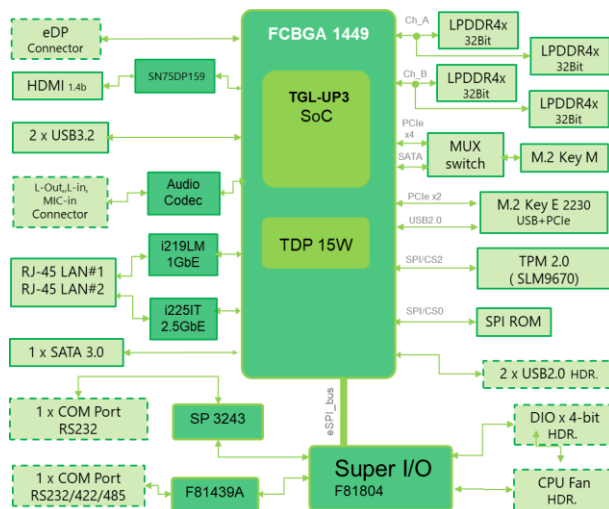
eDP
Connector

HDMI 1.4b

SN75DP159

2 x USB3.2

L-Out,,L-in,
MIC-in
Connector

Audio
Codec

i219LM
1GbE

RJ-45 LAN#1
RJ-45 LAN#2

i225IT
2.5GbE

1 x SATA 3.0

1 x COM Port
RS232

SP 3243

1 x COM Port
RS232/422/485

F81439A

FCBGA 1449

TGL-UP3
SoC

TDP 15W

eSPI_bus

Super I/O
F81804

Ch_A

Ch_B

LPDDR4x
32Bit

LPDDR4x
32Bit

LPDDR4x
32Bit

LPDDR4x
32Bit

PCIe
x4

SATA

MUX
switch

M.2 Key M

PCIe x2

M.2 Key E 2230
USB+PCIe

USB2.0

SPI/CS2

TPM 2.0
( SLM9670)

SPI/CS0

SPI ROM

2 x USB2.0 HDR.

DIO x 4-bit
HDR.

CPU Fan
HDR.